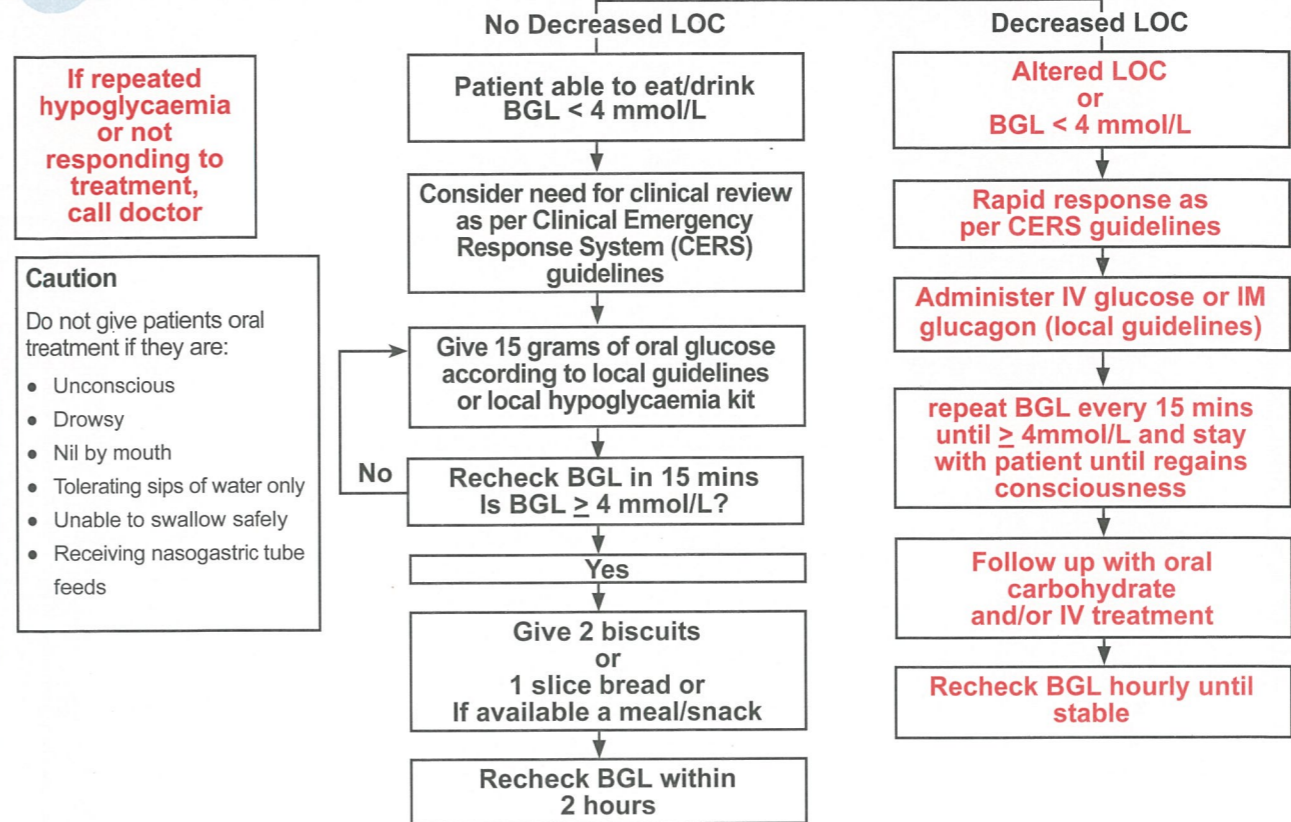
If repeated hypoglycaemia or not responding to treatment, call doctor

Caution

Do not give patients oral treatment if they are:

- Unconscious
- Drowsy
- Nil by mouth
- Tolerating sips of water only
- Unable to swallow safely
- Receiving nasogastric tube feeds

No Decreased LOC

Patient able to eat/drink BGL < 4 mmol/L

Consider need for clinical review as per Clinical Emergency Response System (CERS) guidelines

Give 15 grams of oral glucose according to local guidelines or local hypoglycaemia kit

No

Recheck BGL in 15 mins Is BGL $\geq$ 4 mmol/L?

Yes

Give 2 biscuits or 1 slice bread or If available a meal/snack

Recheck BGL within 2 hours

Decreased LOC

Altered LOC or BGL < 4 mmol/L

Rapid response as per CERS guidelines

Administer IV glucose or IM glucagon (local guidelines)

repeat BGL every 15 mins until $\geq$ 4mmol/L and stay with patient until regains consciousness

Follow up with oral carbohydrate and/or IV treatment

Recheck BGL hourly until stable